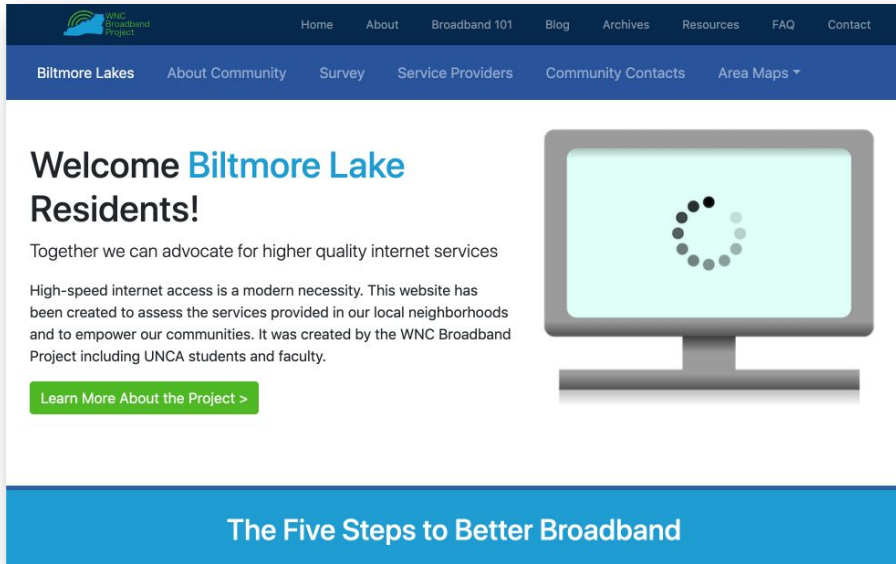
WNC Broadband Project

Home About Broadband 101 Blog Archives Resources FAQ Contact

Biltmore Lakes About Community Survey Service Providers Community Contacts Area Maps

Welcome Biltmore Lake Residents!

Together we can advocate for higher quality internet services

High-speed internet access is a modern necessity. This website has been created to assess the services provided in our local neighborhoods and to empower our communities. It was created by the WNC Broadband Project including UNCA students and faculty.

Learn More About the Project >

The Five Steps to Better Broadband